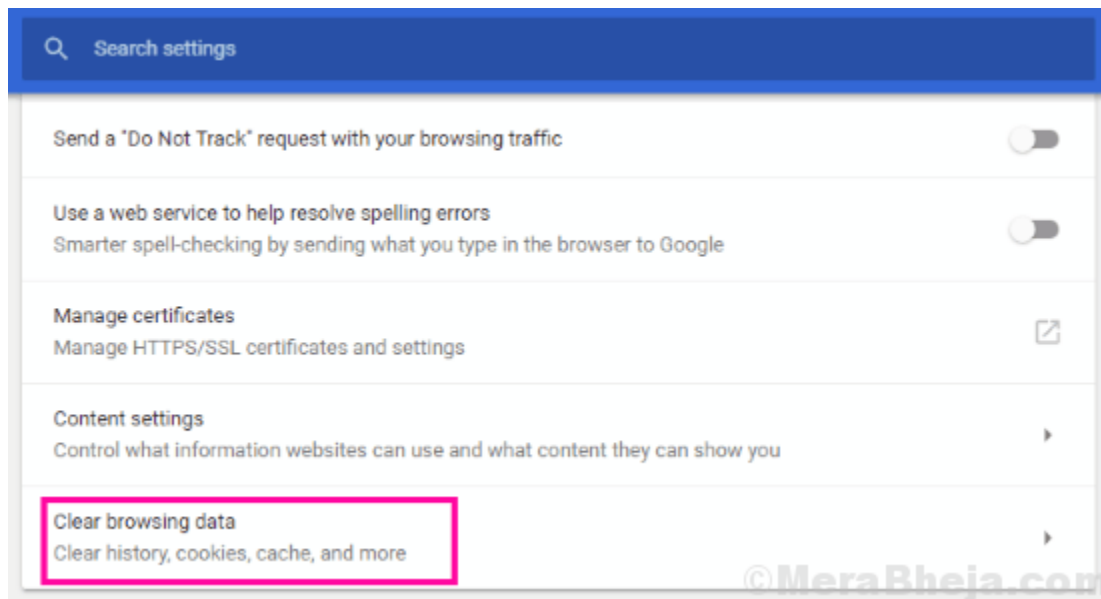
Search settings

Send a "Do Not Track" request with your browsing traffic

Use a web service to help resolve spelling errors
Smarter spell-checking by sending what you type in the browser to Google

Manage certificates
Manage HTTPS/SSL certificates and settings

Content settings
Control what information websites can use and what content they can show you

Clear browsing data
Clear history, cookies, cache, and more

©MeraBheja.com